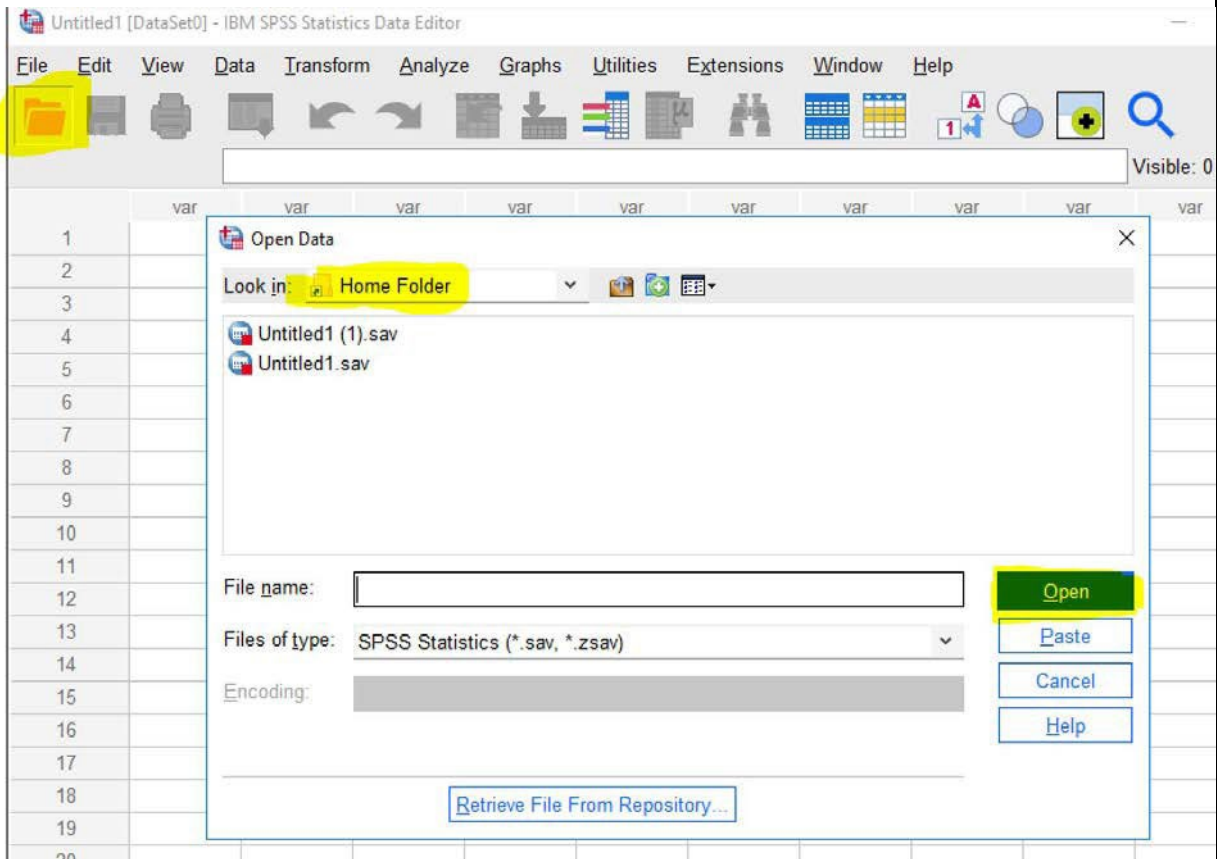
Untitled1 [DataSet0] - IBM SPSS Statistics Data Editor

File Edit View Data Transform Analyze Graphs Utilities Extensions Window Help

Visible: 0

var var var var var var var var var var

1
2
3
4
5
6
7
8
9
10
11
12
13
14
15
16
17
18
19

Open Data

Look in: Home Folder

Untitled1 (1).sav
Untitled1.sav

File name:

Files of type: SPSS Statistics (*.sav, *.zsav)

Encoding:

Open
Paste
Cancel
Help

Retrieve File From Repository...